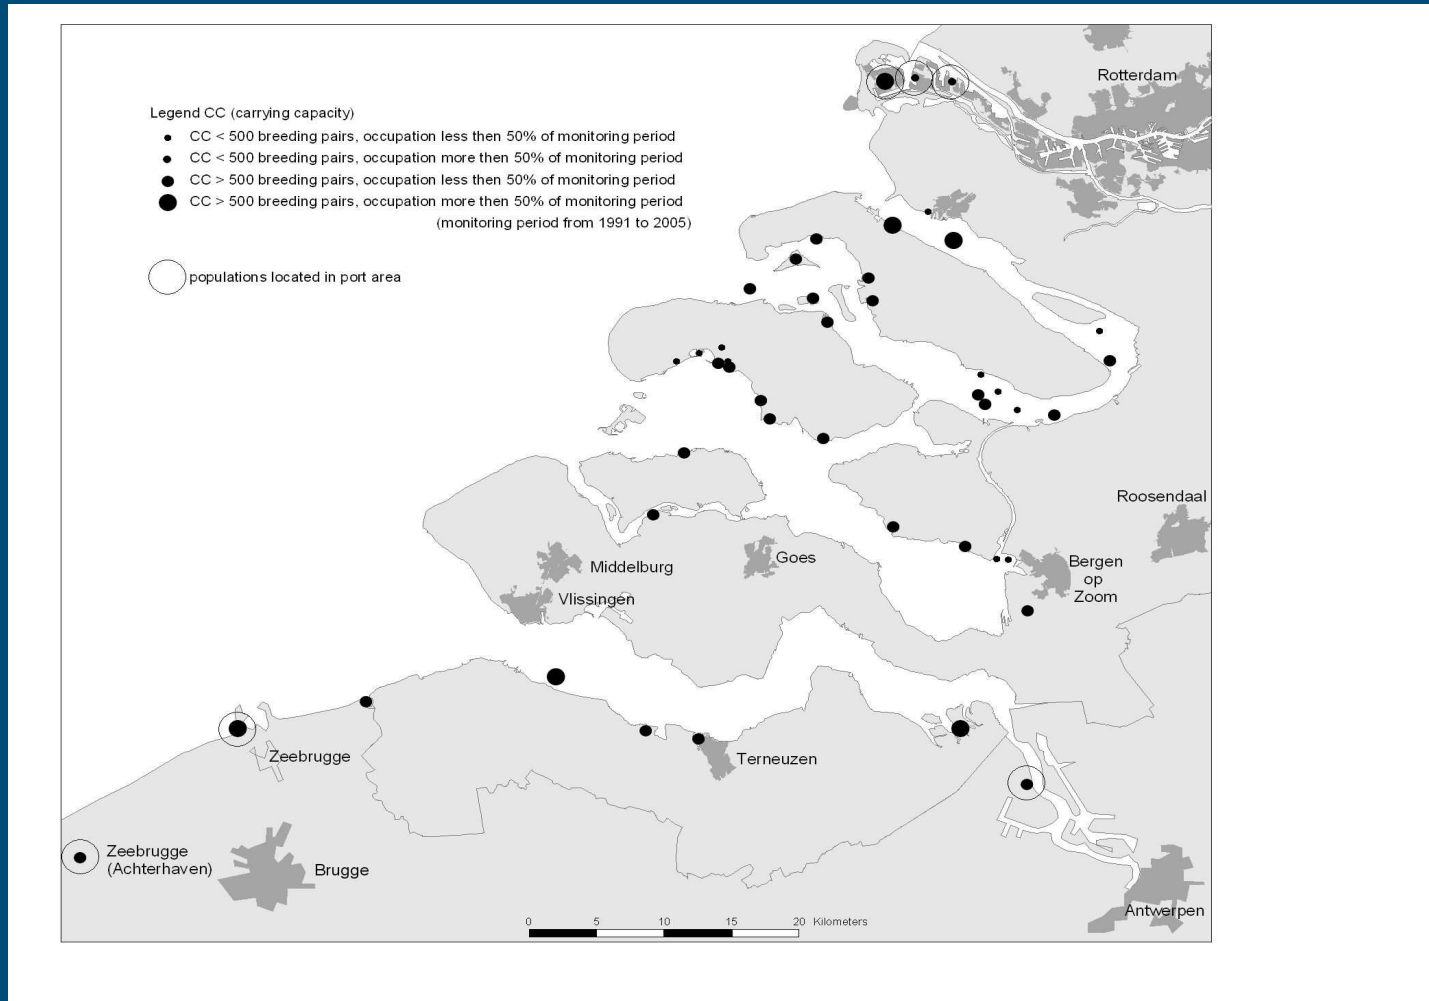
Legend CC (carrying capacity)
CC < 500 breeding pairs, occupation less then 50% of monitoring period
CC < 500 breeding pairs, occupation more then 50% of monitoring period
CC > 500 breeding pairs, occupation less then 50% of monitoring period
CC > 500 breeding pairs, occupation more then 50% of monitoring period
(monitoring period from 1991 to 2005)

populations located in port area

Rotterdam

Roosendaal

Bergen op Zoom

Goes

Middelburg

Vlissingen

Zeebrugge

Terneuzen

Zeebrugge (Achterhaven)

Brugge

Antwerpen

0 5 10 15 20 Kilometers